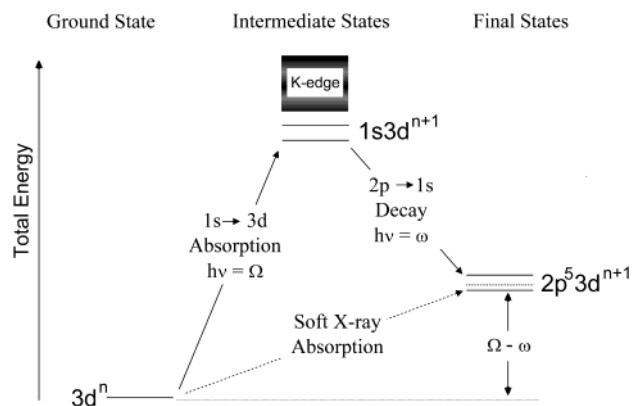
Ground State

Intermediate States

Final States

Total Energy

K-edge

$1s3d^{n+1}$

$1s \rightarrow 3d$
Absorption
$h\nu = \Omega$

$2p \rightarrow 1s$
Decay
$h\nu = \omega$

$2p^5 3d^{n+1}$

Soft X-ray
Absorption

$\Omega - \omega$

$3d^n$